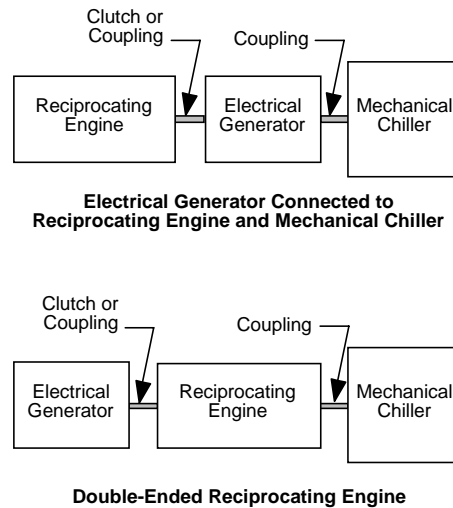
Clutch or Coupling

Coupling

Reciprocating Engine

Electrical Generator

Mechanical Chiller

**Electrical Generator Connected to Reciprocating Engine and Mechanical Chiller**

Clutch or Coupling

Coupling

Electrical Generator

Reciprocating Engine

Mechanical Chiller

**Double-Ended Reciprocating Engine**